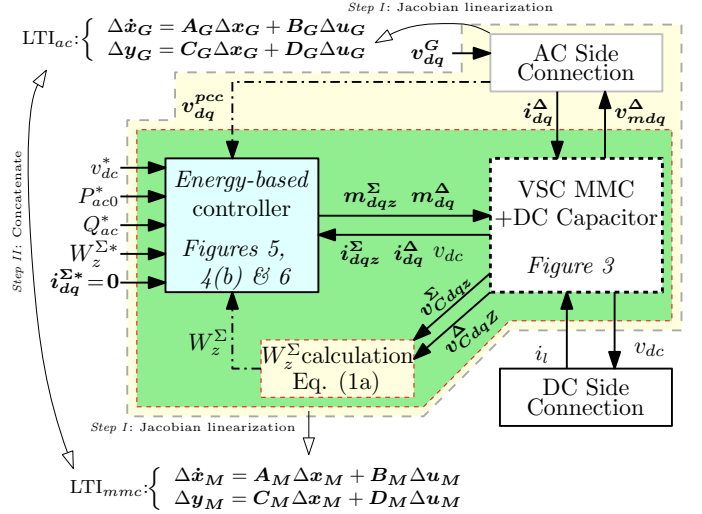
Step I: Jacobian linearization

LTI$_{ac}$: $\begin{cases} \Delta\dot{\boldsymbol{x}}_G = \boldsymbol{A}_G\Delta\boldsymbol{x}_G + \boldsymbol{B}_G\Delta\boldsymbol{u}_G \\ \Delta\boldsymbol{y}_G = \boldsymbol{C}_G\Delta\boldsymbol{x}_G + \boldsymbol{D}_G\Delta\boldsymbol{u}_G \end{cases}$

$\boldsymbol{v}_{dq}^{G}$

AC Side Connection

$\boldsymbol{v}_{dq}^{pcc}$

$\boldsymbol{i}_{dq}^{\Delta}$

$\boldsymbol{v}_{mdq}^{\Delta}$

Step II: Concatenate

$v_{dc}^*$

$P_{ac0}^*$

$Q_{ac}^*$

$W_z^{\Sigma*}$

$\boldsymbol{i}_{dq}^{\Sigma*}=\boldsymbol{0}$

Energy-based controller

Figures 5, 4(b) & 6

$\boldsymbol{m}_{dqz}^{\Sigma}$ $\boldsymbol{m}_{dq}^{\Delta}$

$\boldsymbol{i}_{dqz}^{\Sigma}$ $\boldsymbol{i}_{dq}^{\Delta}$ $v_{dc}$

VSC MMC +DC Capacitor

Figure 3

$\boldsymbol{v}_{Cdqz}^{\Sigma}$

$\boldsymbol{v}_{CdqZ}^{\Delta}$

$W_z^{\Sigma}$

$W_z^{\Sigma}$calculation Eq. (1a)

$i_l$

$v_{dc}$

DC Side Connection

Step I: Jacobian linearization

LTI$_{mmc}$: $\begin{cases} \Delta\dot{\boldsymbol{x}}_M = \boldsymbol{A}_M\Delta\boldsymbol{x}_M + \boldsymbol{B}_M\Delta\boldsymbol{u}_M \\ \Delta\boldsymbol{y}_M = \boldsymbol{C}_M\Delta\boldsymbol{x}_M + \boldsymbol{D}_M\Delta\boldsymbol{u}_M \end{cases}$